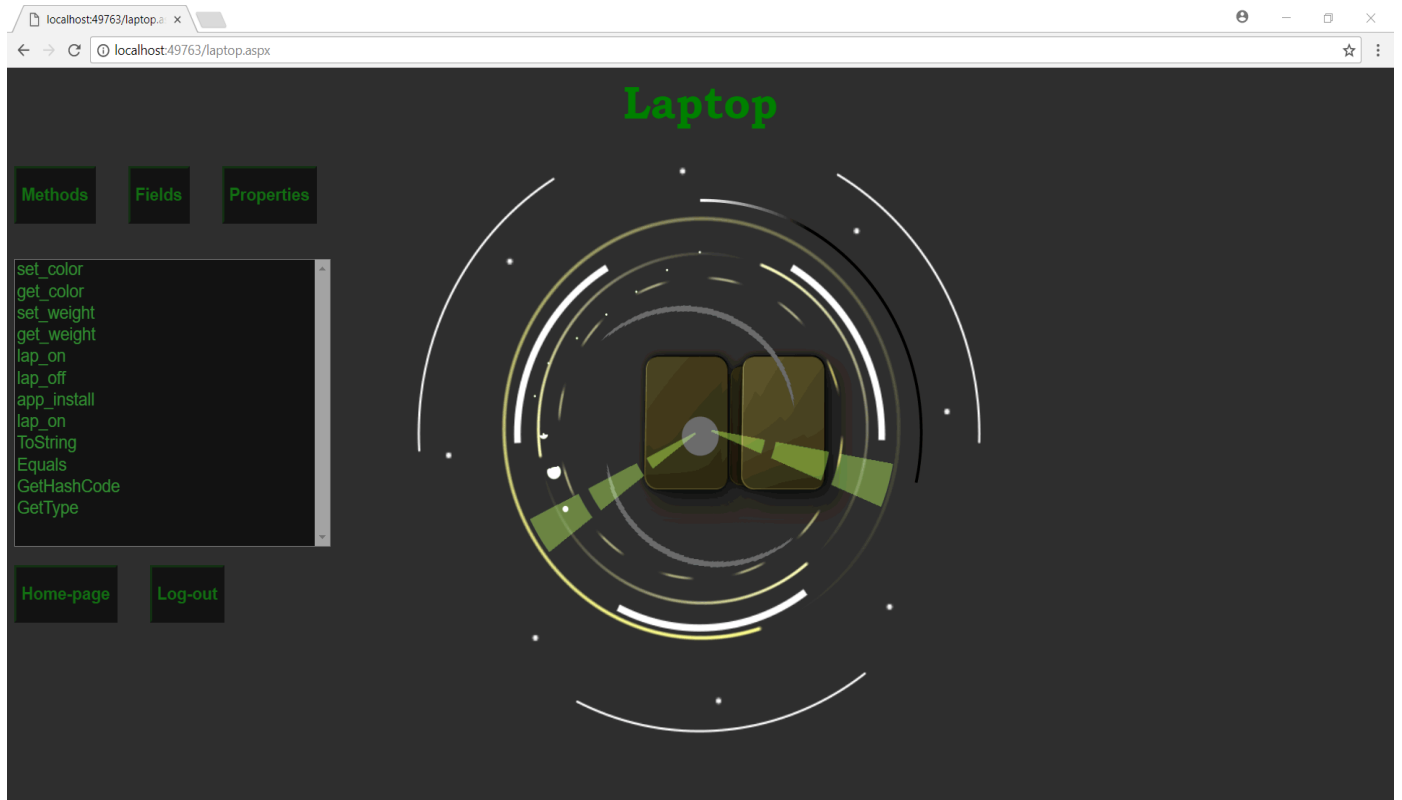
localhost:49763/laptop.a ×

localhost:49763/laptop.aspx

Laptop

Methods

Fields

Properties

set_color
get_color
set_weight
get_weight
lap_on
lap_off
app_install
lap_on
ToString
Equals
GetHashCode
GetType

Home-page

Log-out